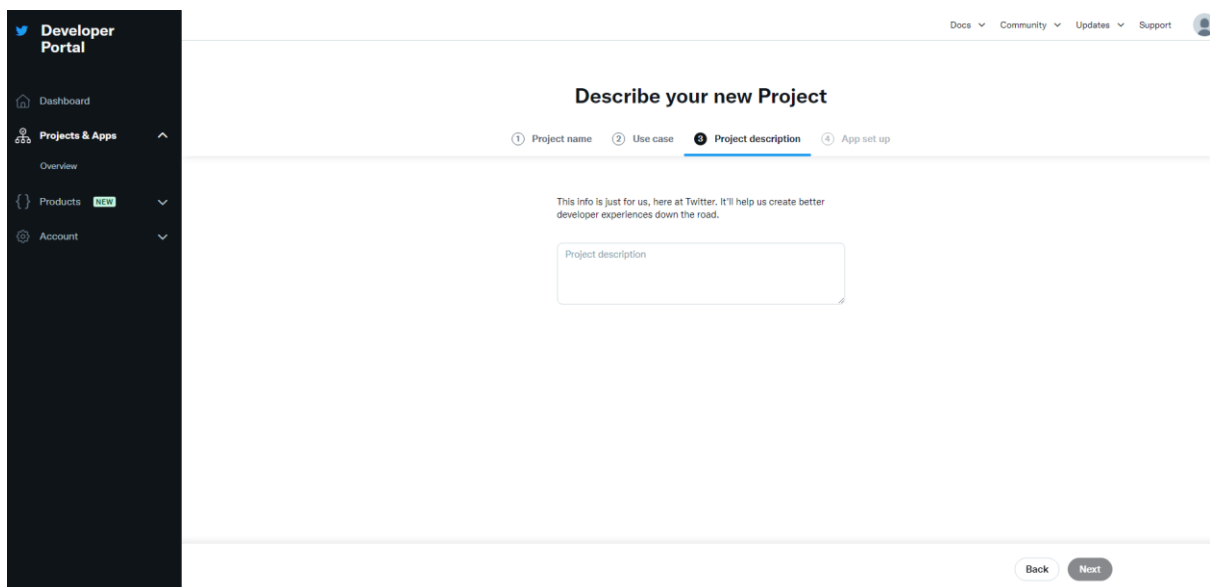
Developer Portal

Dashboard

Projects & Apps

Overview

Products NEW

Account

Docs Community Updates Support

Describe your new Project

1 Project name 2 Use case 3 Project description 4 App set up

This info is just for us, here at Twitter. It'll help us create better developer experiences down the road.

Project description

Back Next